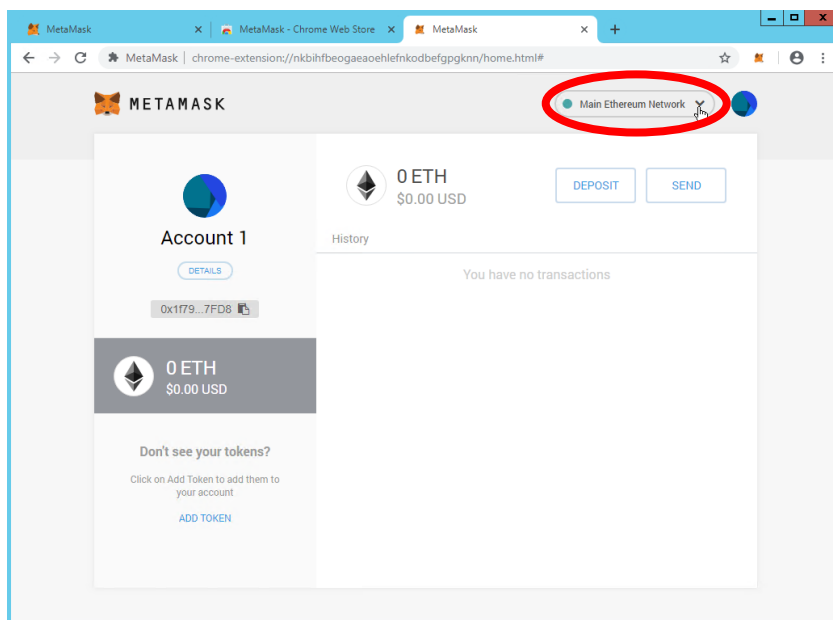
MetaMask ×
MetaMask - Chrome Web Store ×
MetaMask ×
+

MetaMask | chrome-extension://nkbihfbeogaeaoehlefnkodbefgpgknn/home.html#

METAMASK

Main Ethereum Network

Account 1

DETAILS

0x1f79...7FD8

0 ETH
$0.00 USD

Don't see your tokens?

Click on Add Token to add them to your account

ADD TOKEN

0 ETH
$0.00 USD

DEPOSIT

SEND

History

You have no transactions